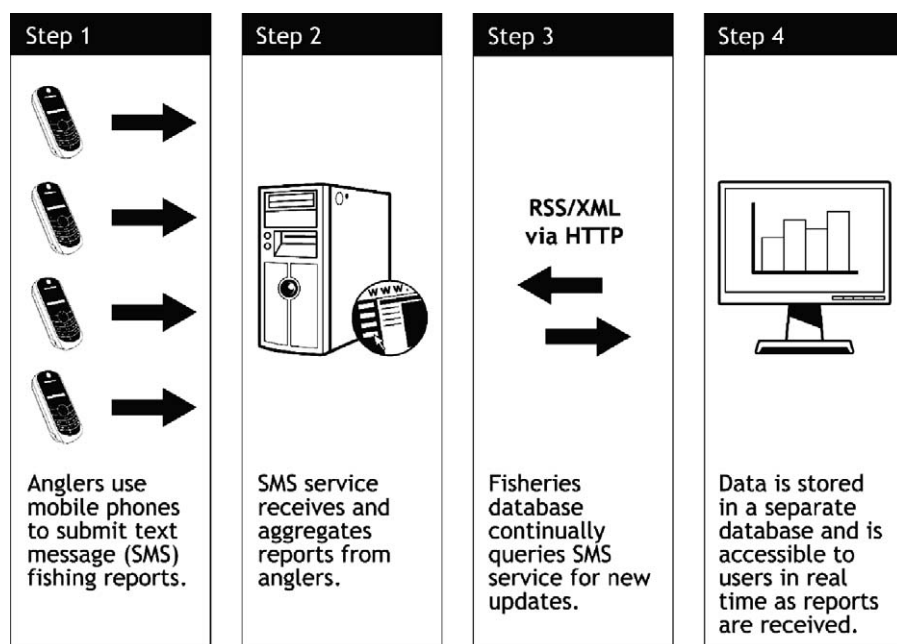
Step 1

Anglers use mobile phones to submit text message (SMS) fishing reports.

Step 2

www

SMS service receives and aggregates reports from anglers.

Step 3

RSS/XML via HTTP

Fisheries database continually queries SMS service for new updates.

Step 4

Data is stored in a separate database and is accessible to users in real time as reports are received.